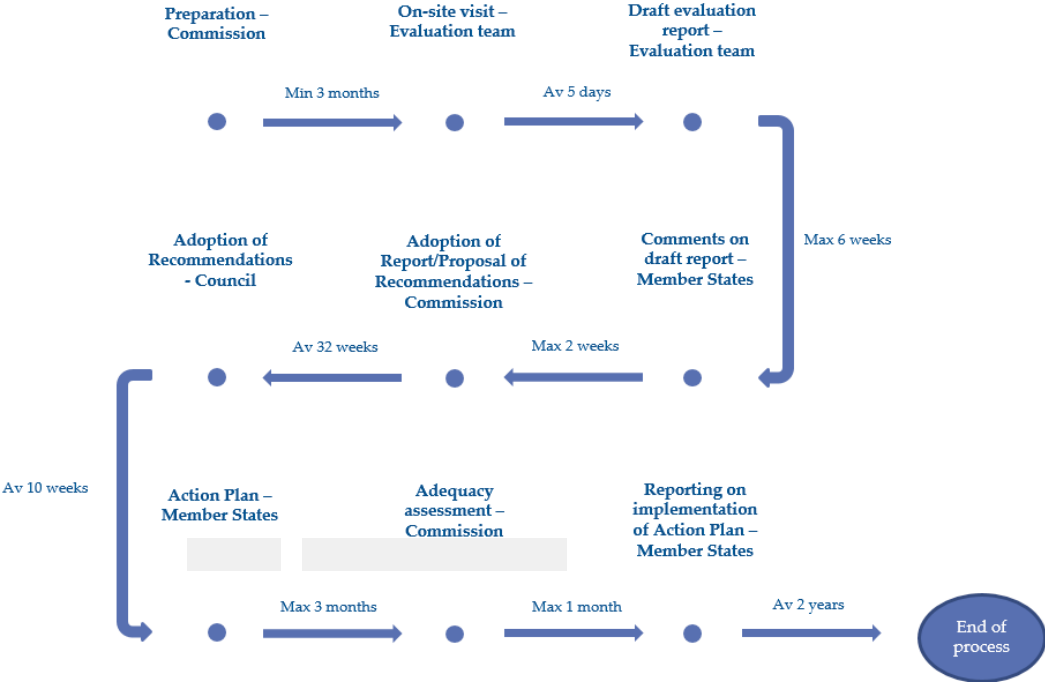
Preparation – Commission

On-site visit – Evaluation team

Draft evaluation report – Evaluation team

Min 3 months

Av 5 days

Max 6 weeks

Adoption of Recommendations - Council

Adoption of Report/Proposal of Recommendations – Commission

Comments on draft report – Member States

Av 32 weeks

Max 2 weeks

Av 10 weeks

Action Plan – Member States

Adequacy assessment – Commission

Reporting on implementation of Action Plan – Member States

Max 3 months

Max 1 month

Av 2 years

End of process